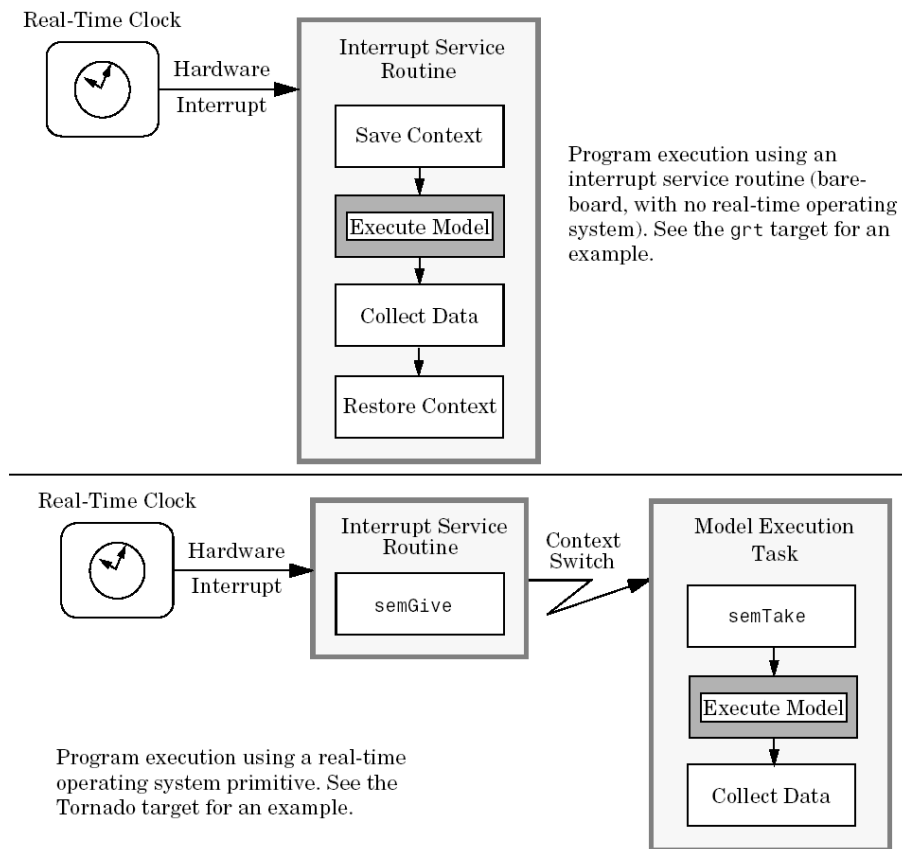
Real-Time Clock

Hardware Interrupt

Interrupt Service Routine

Save Context

Execute Model

Collect Data

Restore Context

Program execution using an interrupt service routine (bareboard, with no real-time operating system). See the grt target for an example.

Real-Time Clock

Hardware Interrupt

Interrupt Service Routine

semGive

Context Switch

Model Execution Task

semTake

Execute Model

Collect Data

Program execution using a real-time operating system primitive. See the Tornado target for an example.